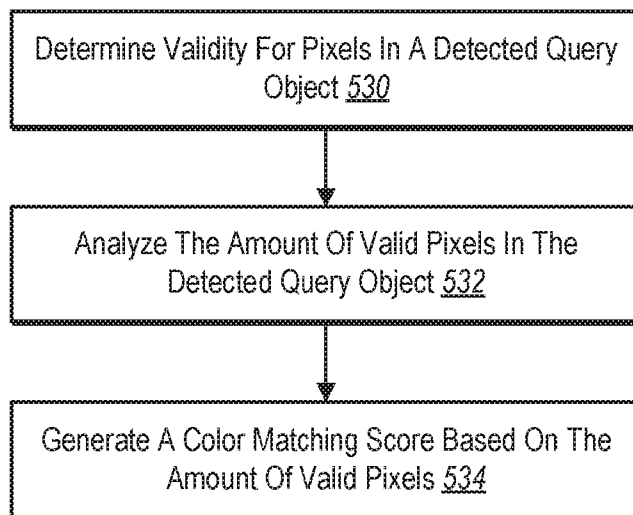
Determine Validity For Pixels In A Detected Query Object 530

Analyze The Amount Of Valid Pixels In The Detected Query Object 532

Generate A Color Matching Score Based On The Amount Of Valid Pixels 534